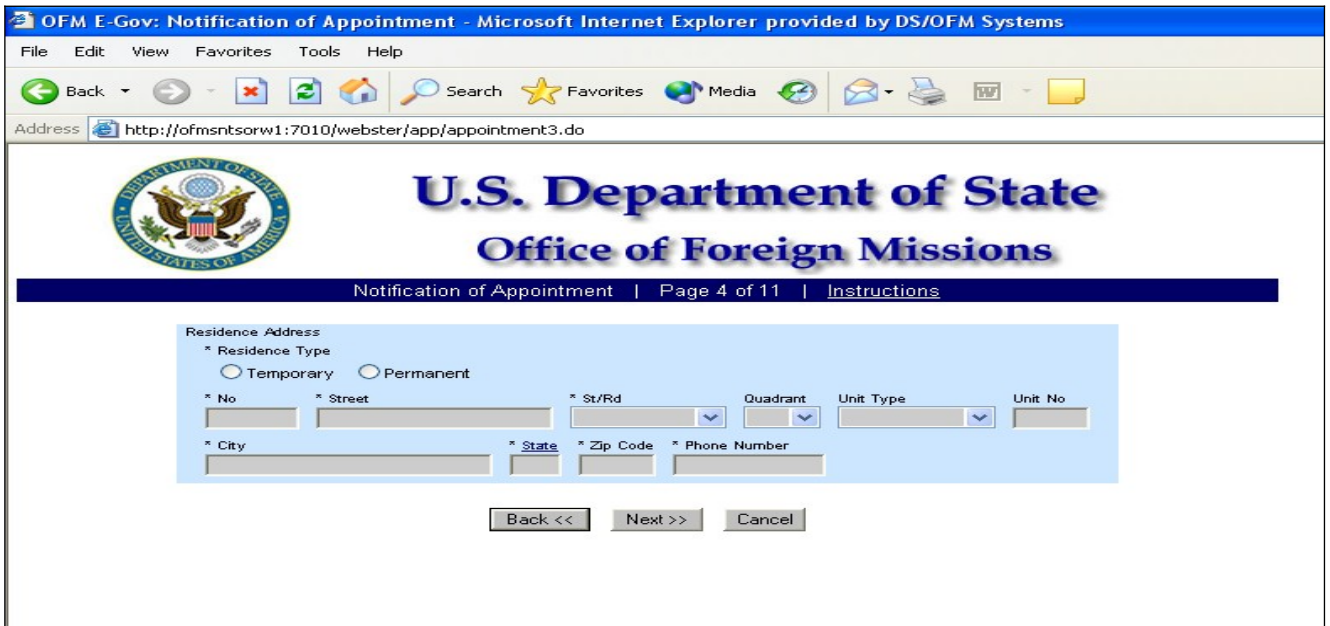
OFM E-Gov: Notification of Appointment - Microsoft Internet Explorer provided by DS/OFM Systems

File Edit View Favorites Tools Help

Back Search Favorites Media

Address http://ofmsntsorw1:7010/webster/app/appointment3.do

DEPARTMENT OF STATE UNITED STATES OF AMERICA

U.S. Department of State

Office of Foreign Missions

Notification of Appointment | Page 4 of 11 | Instructions

Residence Address

* Residence Type

Temporary Permanent

* No * Street * St/Rd Quadrant Unit Type Unit No

* City * State * Zip Code * Phone Number

Back << Next >> Cancel